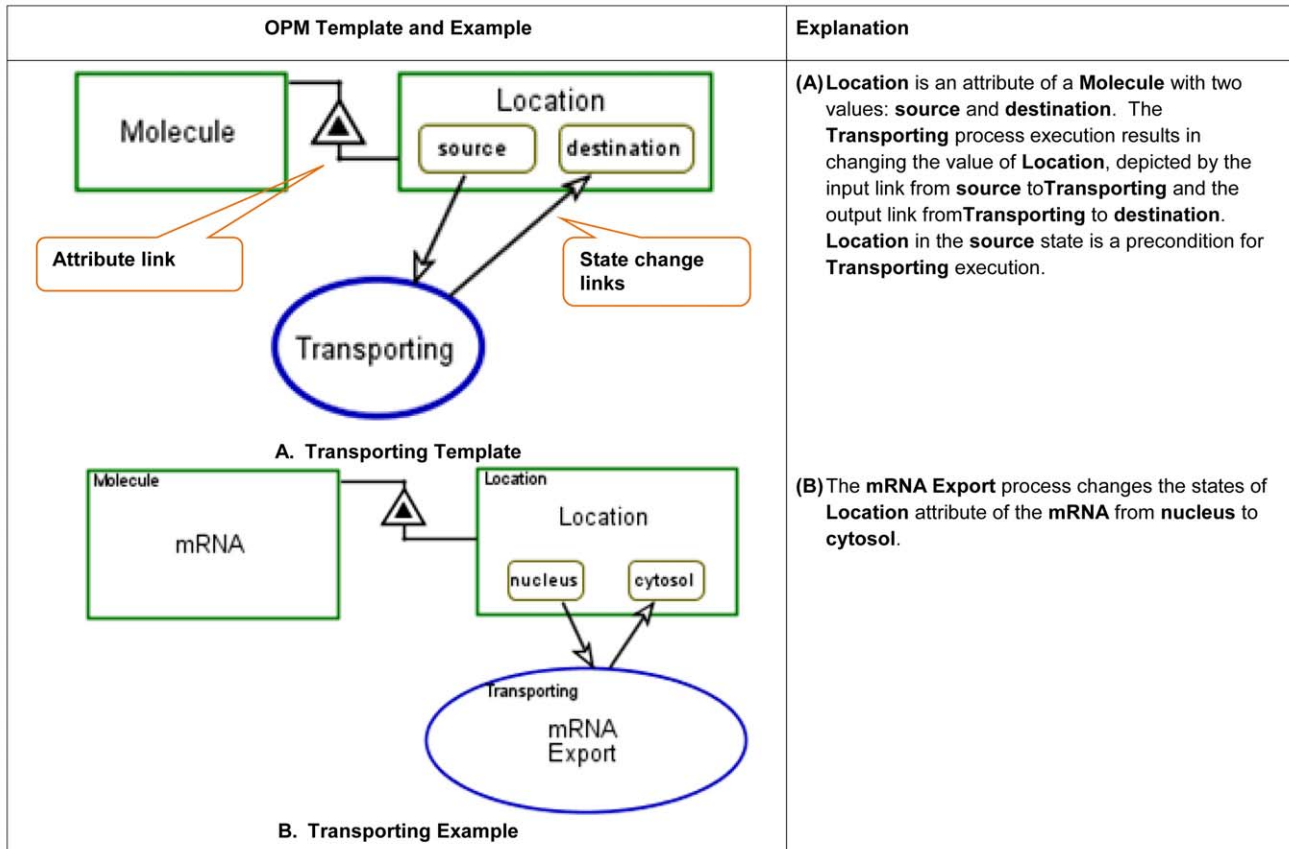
| OPM Template and Example | Explanation |
|---|---|
| Molecule<br>Location<br>source<br>destination<br>Attribute link<br>State change links<br>Transporting<br>A. Transporting Template | (A) Location is an attribute of a Molecule with two values: source and destination. The Transporting process execution results in changing the value of Location, depicted by the input link from source toTransporting and the output link fromTransporting to destination. Location in the source state is a precondition for Transporting execution. |
| Molecule<br>mRNA<br>Location<br>Location<br>nucleus<br>cytosol<br>Transporting<br>mRNA Export<br>B. Transporting Example | (B) The mRNA Export process changes the states of Location attribute of the mRNA from nucleus to cytosol. |